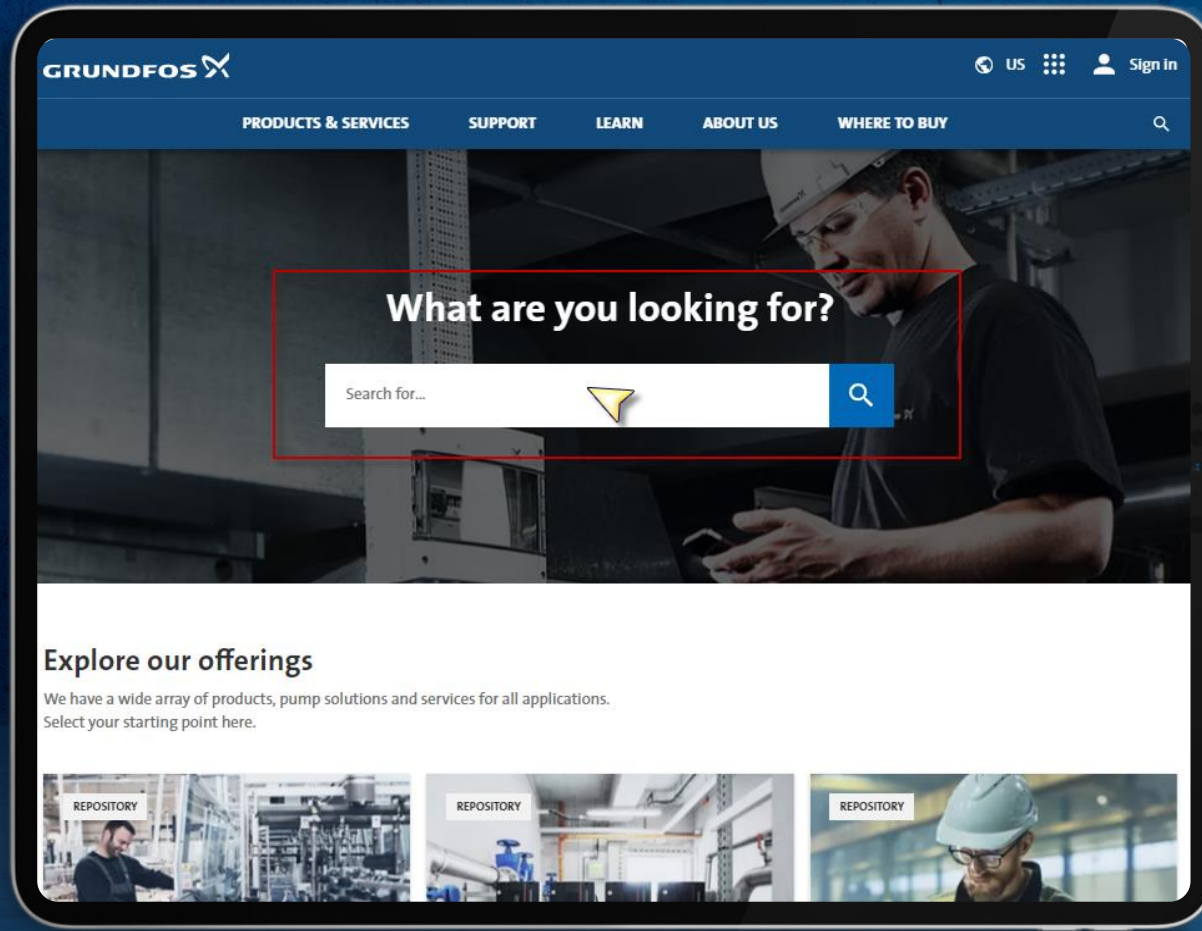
GRUNDFOS

US Sign in

PRODUCTS & SERVICES SUPPORT LEARN ABOUT US WHERE TO BUY

What are you looking for?

Search for...

Explore our offerings

We have a wide array of products, pump solutions and services for all applications.
Select your starting point here.

REPOSITORY

REPOSITORY

REPOSITORY